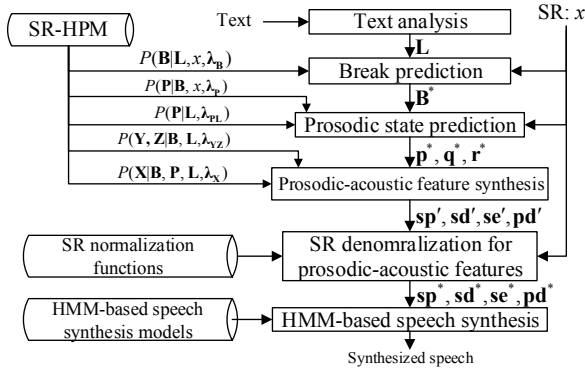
SR-HPM

Text

Text analysis

SR: $x$

$\mathbf{L}$

$P(\mathbf{B}|\mathbf{L}, x, \boldsymbol{\lambda}_\mathbf{B})$

Break prediction

$P(\mathbf{P}|\mathbf{B}, x, \boldsymbol{\lambda}_\mathbf{P})$

$\mathbf{B}^*$

$P(\mathbf{P}|\mathbf{L}, \boldsymbol{\lambda}_\mathbf{PL})$

Prosodic state prediction

$P(\mathbf{Y}, \mathbf{Z}|\mathbf{B}, \mathbf{L}, \boldsymbol{\lambda}_\mathbf{YZ})$

$\mathbf{p}^*, \mathbf{q}^*, \mathbf{r}^*$

$P(\mathbf{X}|\mathbf{B}, \mathbf{P}, \mathbf{L}, \boldsymbol{\lambda}_\mathbf{X})$

Prosodic-acoustic feature synthesis

$\mathbf{sp}', \mathbf{sd}', \mathbf{se}', \mathbf{pd}'$

SR normalization functions

SR denomralization for prosodic-acoustic features

$\mathbf{sp}^*, \mathbf{sd}^*, \mathbf{se}^*, \mathbf{pd}^*$

HMM-based speech synthesis models

HMM-based speech synthesis

Synthesized speech